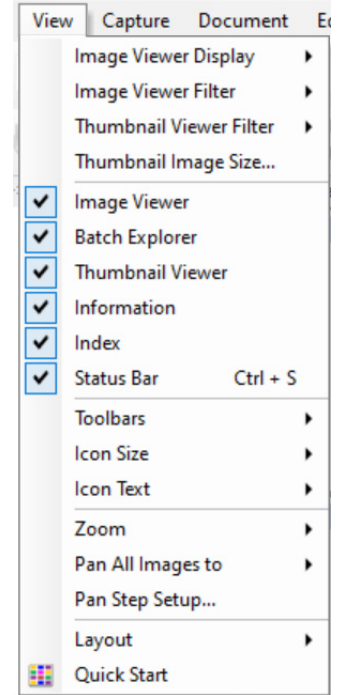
View Capture Document E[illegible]

Image Viewer Display
Image Viewer Filter
Thumbnail Viewer Filter
Thumbnail Image Size...
Image Viewer
Batch Explorer
Thumbnail Viewer
Information
Index
Status Bar Ctrl + S
Toolbars
Icon Size
Icon Text
Zoom
Pan All Images to
Pan Step Setup...
Layout
Quick Start